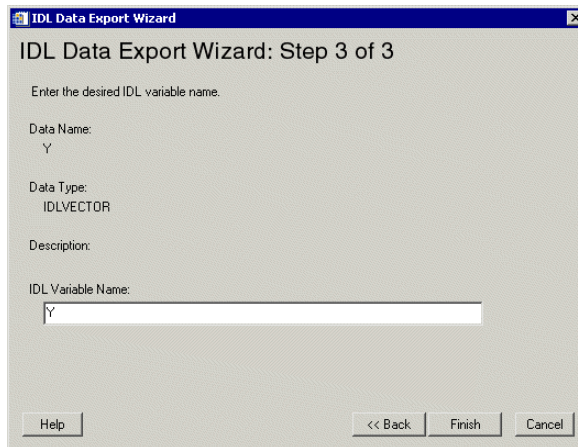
IDL Data Export Wizard

IDL Data Export Wizard: Step 3 of 3

Enter the desired IDL variable name.

Data Name:
Y

Data Type:
IDLVECTOR

Description:

IDL Variable Name:
Y

Help

<< Back

Finish

Cancel